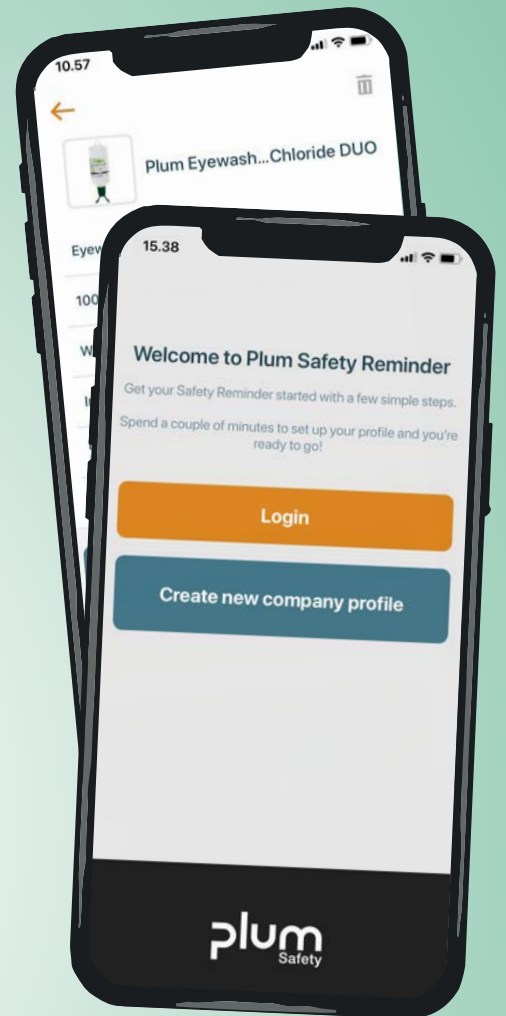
10.57

Plum Eyewash...Chloride DUO

Eyew

100

W

I

15.38

Welcome to Plum Safety Reminder

Get your Safety Reminder started with a few simple steps.

Spend a couple of minutes to set up your profile and you're ready to go!

Login

Create new company profile

plum
Safety